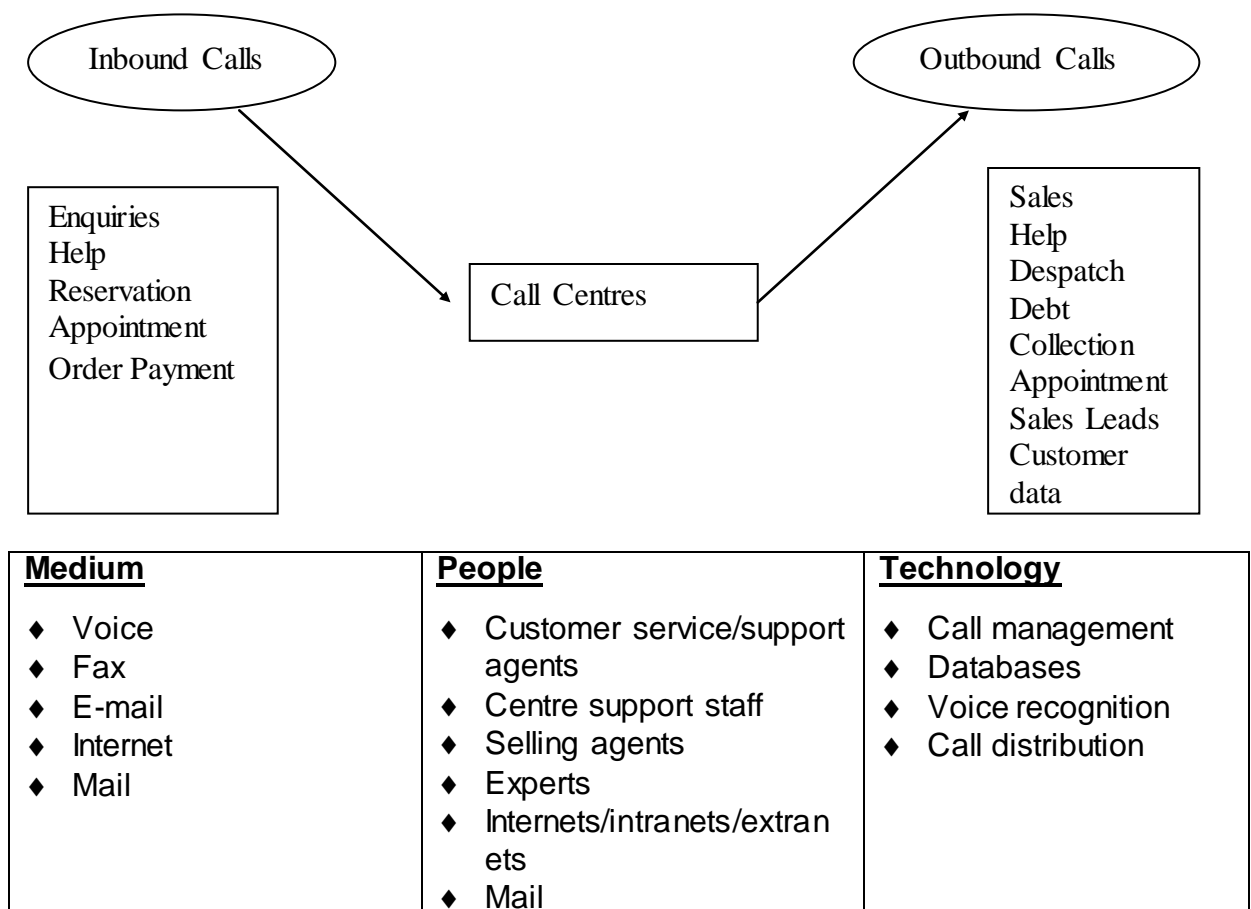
Inbound Calls

Outbound Calls

Enquiries
Help
Reservation
Appointment
Order Payment

Call Centres

Sales
Help
Despatch
Debt
Collection
Appointment
Sales Leads
Customer
data

| **Medium** | **People** | **Technology** |
|---|---|---|
| ♦ Voice<br>♦ Fax<br>♦ E-mail<br>♦ Internet<br>♦ Mail | ♦ Customer service/support agents<br>♦ Centre support staff<br>♦ Selling agents<br>♦ Experts<br>♦ Internets/intranets/extranets<br>♦ Mail | ♦ Call management<br>♦ Databases<br>♦ Voice recognition<br>♦ Call distribution |